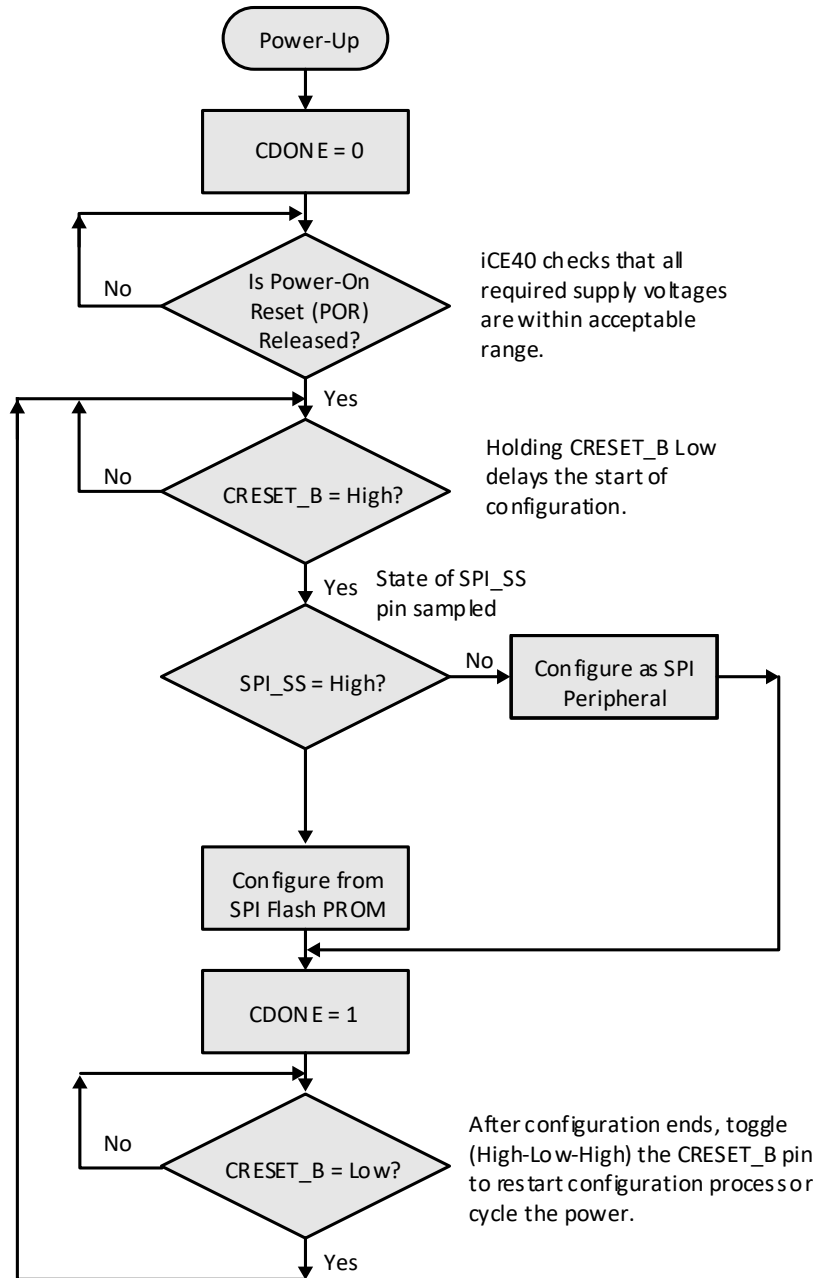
Power-Up

CDONE = 0

No

Is Power-On Reset (POR) Released?

iCE40 checks that all required supply voltages are within acceptable range.

Yes

No

CRESET_B = High?

Holding CRESET_B Low delays the start of configuration.

Yes

State of SPI_SS pin sampled

SPI_SS = High?

No

Configure as SPI Peripheral

Configure from SPI Flash PROM

CDONE = 1

No

CRESET_B = Low?

After configuration ends, toggle (High-Low-High) the CRESET_B pin to restart configuration process or cycle the power.

Yes